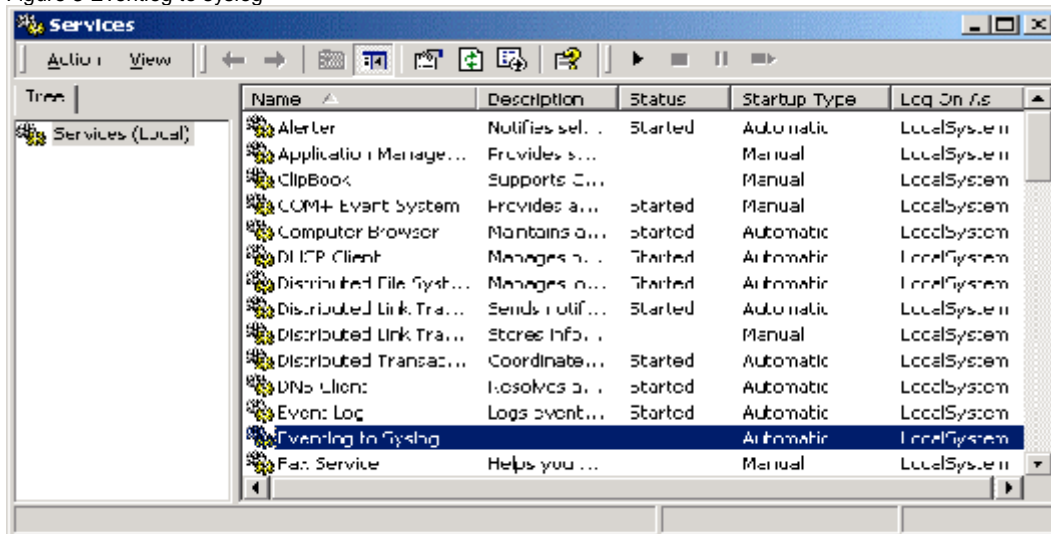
Figure 6 Eventlog to Syslog

Services

Action View

Tree

Services (Local)

| Name | Description | Status | Startup Type | Log On As |
|---|---|---|---|---|
| Alerter | Notifies sel... | Started | Automatic | LocalSystem |
| Application Manage... | Provides s... | | Manual | LocalSystem |
| ClipBook | Supports C... | | Manual | LocalSystem |
| COM+ Event System | Provides a... | Started | Manual | LocalSystem |
| Computer Browser | Maintains a... | Started | Automatic | LocalSystem |
| DHCP Client | Manages n... | Started | Automatic | LocalSystem |
| Distributed File Syst... | Manages lo... | Started | Automatic | LocalSystem |
| Distributed Link Tra... | Sends notif... | Started | Automatic | LocalSystem |
| Distributed Link Tra... | Stores info... | | Manual | LocalSystem |
| Distributed Transac... | Coordinate... | Started | Automatic | LocalSystem |
| DNS Client | Resolves a... | Started | Automatic | LocalSystem |
| Event Log | Logs event... | Started | Automatic | LocalSystem |
| Eventlog to Syslog | | | Automatic | LocalSystem |
| Fax Service | Helps you ... | | Manual | LocalSystem |